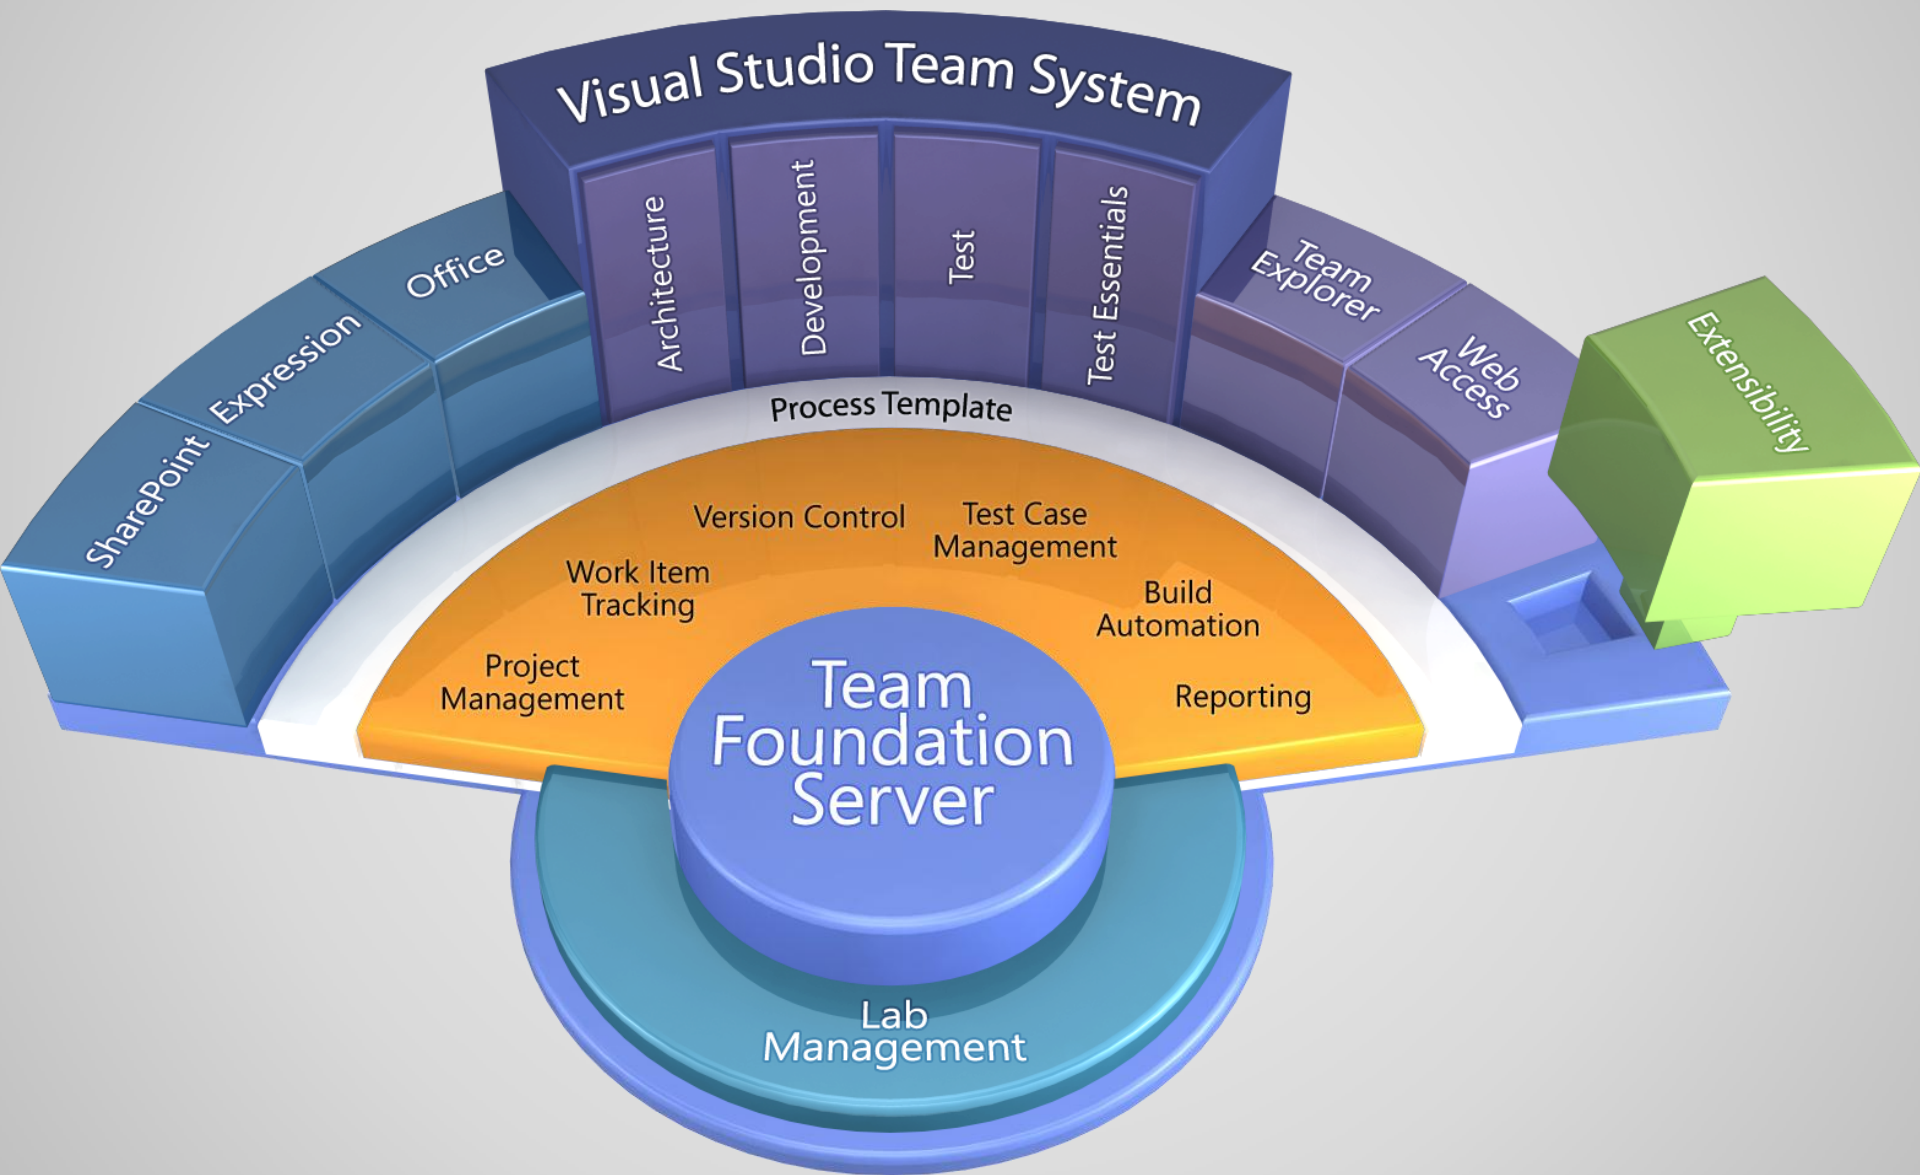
Visual Studio Team System

Architecture

Development

Test

Test Essentials

SharePoint

Expression

Office

Team Explorer

Web Access

Extensibility

Process Template

Version Control

Test Case Management

Work Item Tracking

Build Automation

Project Management

Reporting

Team Foundation Server

Lab Management